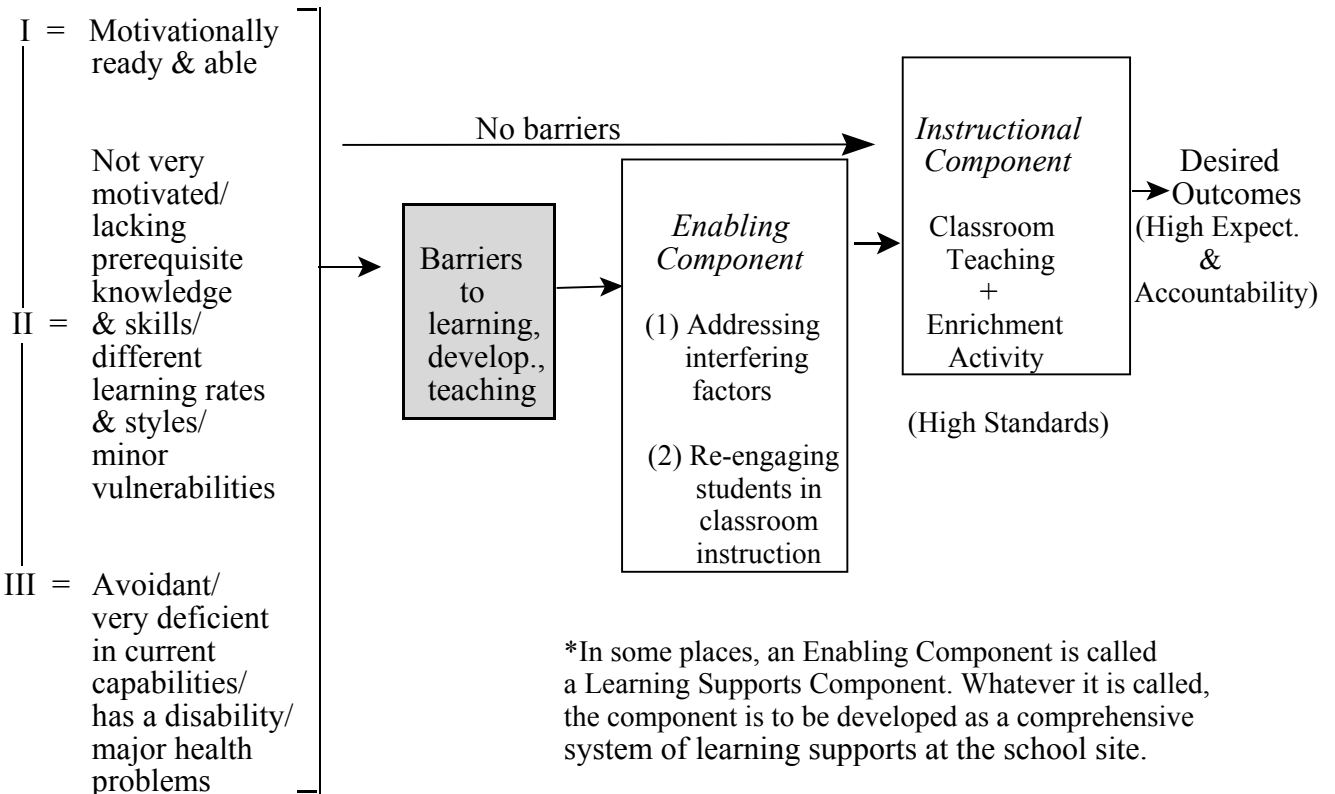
I = Motivationally ready & able

II = Not very motivated/ lacking prerequisite knowledge & skills/ different learning rates & styles/ minor vulnerabilities

III = Avoidant/ very deficient in current capabilities/ has a disability/ major health problems

No barriers

Barriers to learning, develop., teaching

*Enabling Component*

(1) Addressing interfering factors

(2) Re-engaging students in classroom instruction

*Instructional Component*

Classroom Teaching + Enrichment Activity

(High Standards)

Desired Outcomes (High Expect. & Accountability)

*In some places, an Enabling Component is called a Learning Supports Component. Whatever it is called, the component is to be developed as a comprehensive system of learning supports at the school site.